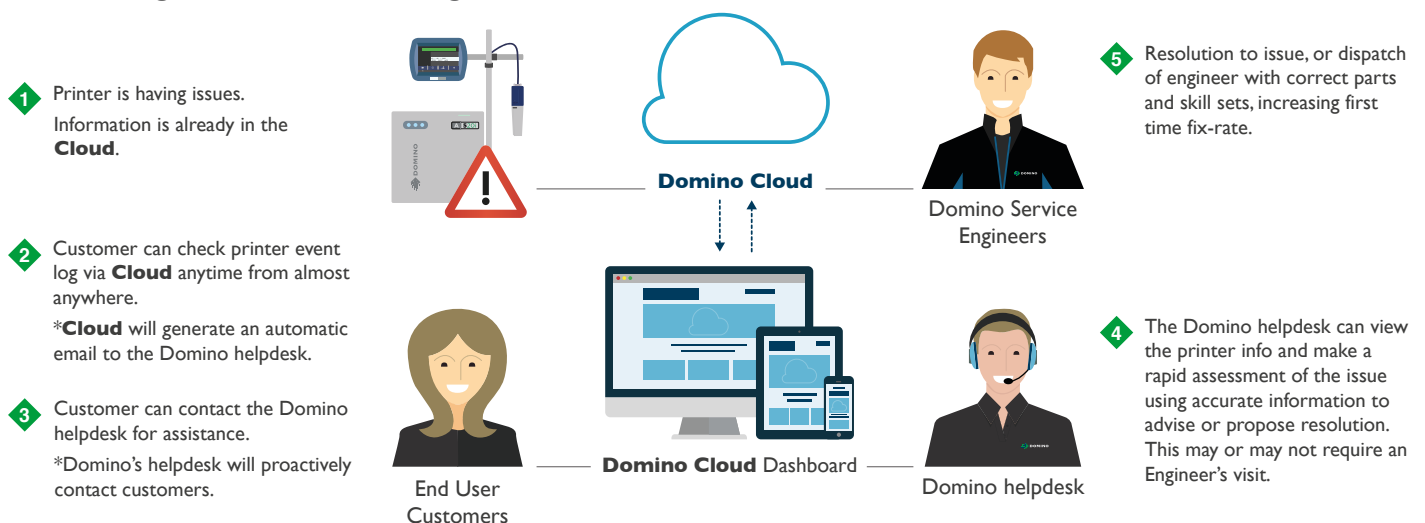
1 Printer is having issues.
Information is already in the **Cloud**.

2 Customer can check printer event log via **Cloud** anytime from almost anywhere.
\***Cloud** will generate an automatic email to the Domino helpdesk.

3 Customer can contact the Domino helpdesk for assistance.
\*Domino's helpdesk will proactively contact customers.

DOMINO

**Domino Cloud**

Domino Service Engineers

5 Resolution to issue, or dispatch of engineer with correct parts and skill sets, increasing first time fix-rate.

End User Customers

**Domino Cloud** Dashboard

Domino helpdesk

4 The Domino helpdesk can view the printer info and make a rapid assessment of the issue using accurate information to advise or propose resolution. This may or may not require an Engineer's visit.